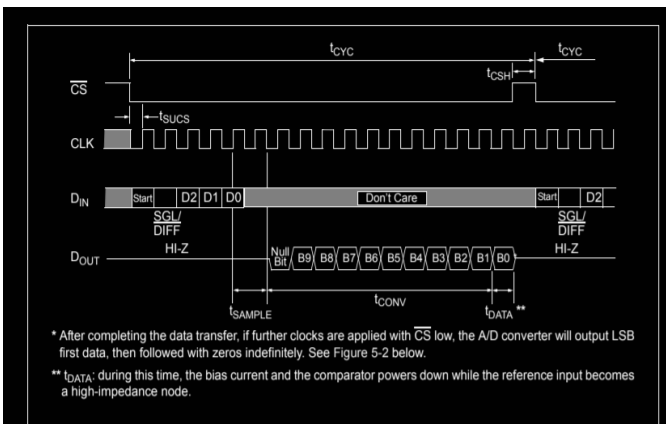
$t_{CYC}$

$t_{CYC}$

$t_{CSH}$

$\overline{CS}$

$t_{SUCS}$

CLK

$D_{IN}$

Start

D2

D1

D0

Don't Care

Start

D2

SGL/ DIFF

SGL/ DIFF

HI-Z

HI-Z

$D_{OUT}$

Null Bit

B9

B8

B7

B6

B5

B4

B3

B2

B1

B0

$t_{SAMPLE}$

$t_{CONV}$

$t_{DATA}$ **

* After completing the data transfer, if further clocks are applied with $\overline{CS}$ low, the A/D converter will output LSB first data, then followed with zeros indefinitely. See Figure 5-2 below.

** $t_{DATA}$: during this time, the bias current and the comparator powers down while the reference input becomes a high-impedance node.